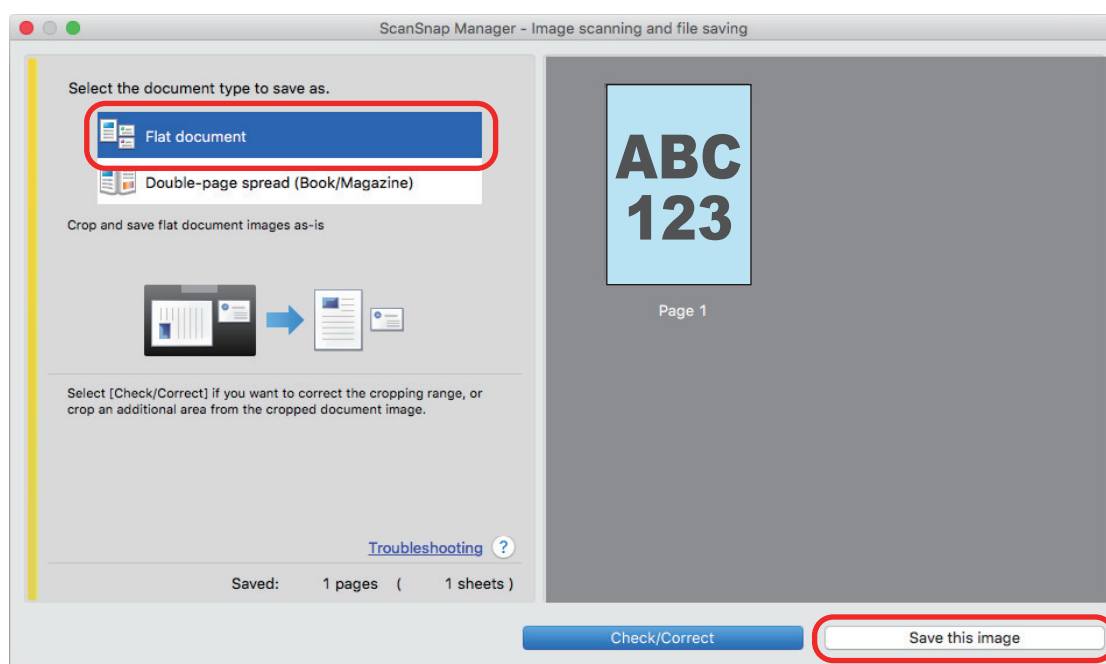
ScanSnap Manager - Image scanning and file saving

Select the document type to save as.

Flat document

Double-page spread (Book/Magazine)

Crop and save flat document images as-is

Select [Check/Correct] if you want to correct the cropping range, or crop an additional area from the cropped document image.

Troubleshooting ?

Saved: 1 pages ( 1 sheets )

ABC 123

Page 1

Check/Correct

Save this image